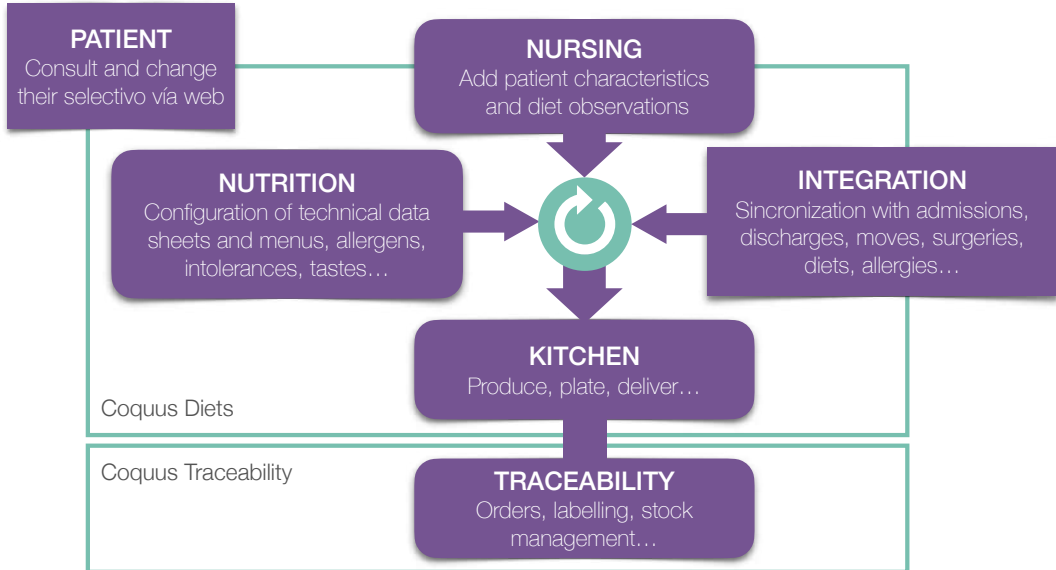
PATIENT
Consult and change their selectivo vía web

NURSING
Add patient characteristics and diet observations

NUTRITION
Configuration of technical data sheets and menus, allergens, intolerances, tastes…

INTEGRATION
Sincronization with admissions, discharges, moves, surgeries, diets, allergies…

KITCHEN
Produce, plate, deliver…

Coquus Diets

Coquus Traceability

TRACEABILITY
Orders, labelling, stock management…